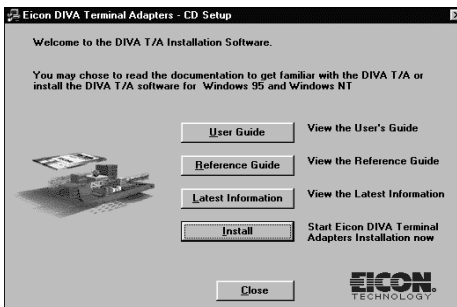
Eicon DIVA Terminal Adapters - CD Setup

Welcome to the DIVA T/A Installation Software.

You may chose to read the documentation to get familiar with the DIVA T/A or install the DIVA T/A software for Windows 95 and Windows NT

User Guide
View the User's Guide

Reference Guide
View the Reference Guide

Latest Information
View the Latest Information

Install
Start Eicon DIVA Terminal Adapters Installation now

EICON TECHNOLOGY

Close